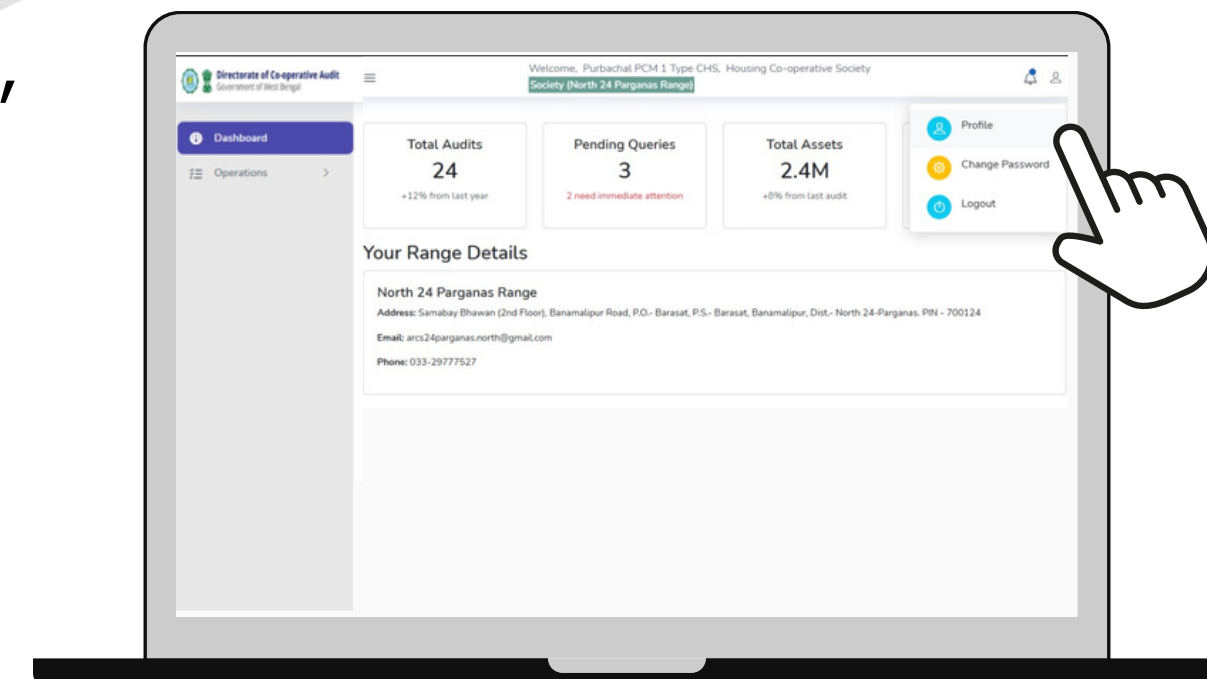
,

Directorate of Co-operative Audit
Government of West Bengal

Welcome, Purbachal PCM 1 Type CHS, Housing Co-operative Society
Society (North 24 Parganas Range)

Dashboard
Operations

Total Audits
24
+12% from last year

Pending Queries
3
2 need immediate attention

Total Assets
2.4M
+8% from last audit

Profile
Change Password
Logout

Your Range Details

North 24 Parganas Range
Address: Samabay Bhawan (2nd Floor), Banamalipur Road, P.O.- Barasat, P.S.- Barasat, Banamalipur, Dist.- North 24-Parganas. PIN - 700124

Email: arcs24parganas.north@gmail.com

Phone: 033-29777527